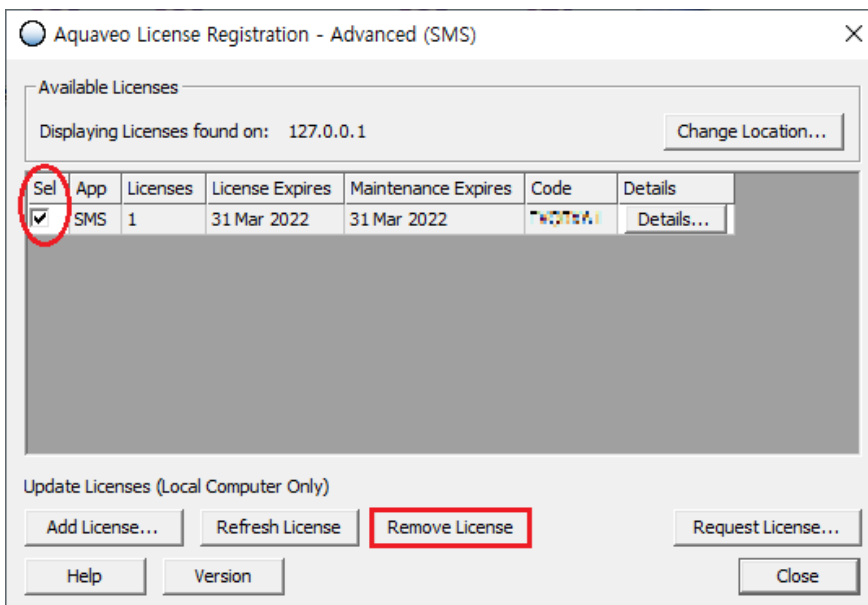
Aquaveo License Registration - Advanced (SMS)

Available Licenses

Displaying Licenses found on: 127.0.0.1

Change Location...

| Sel | App | Licenses | License Expires | Maintenance Expires | Code | Details |
|---|---|---|---|---|---|---|
| ✔ | SMS | 1 | 31 Mar 2022 | 31 Mar 2022 | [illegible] | Details... |

Update Licenses (Local Computer Only)

Add License... Refresh License Remove License Request License...

Help Version Close